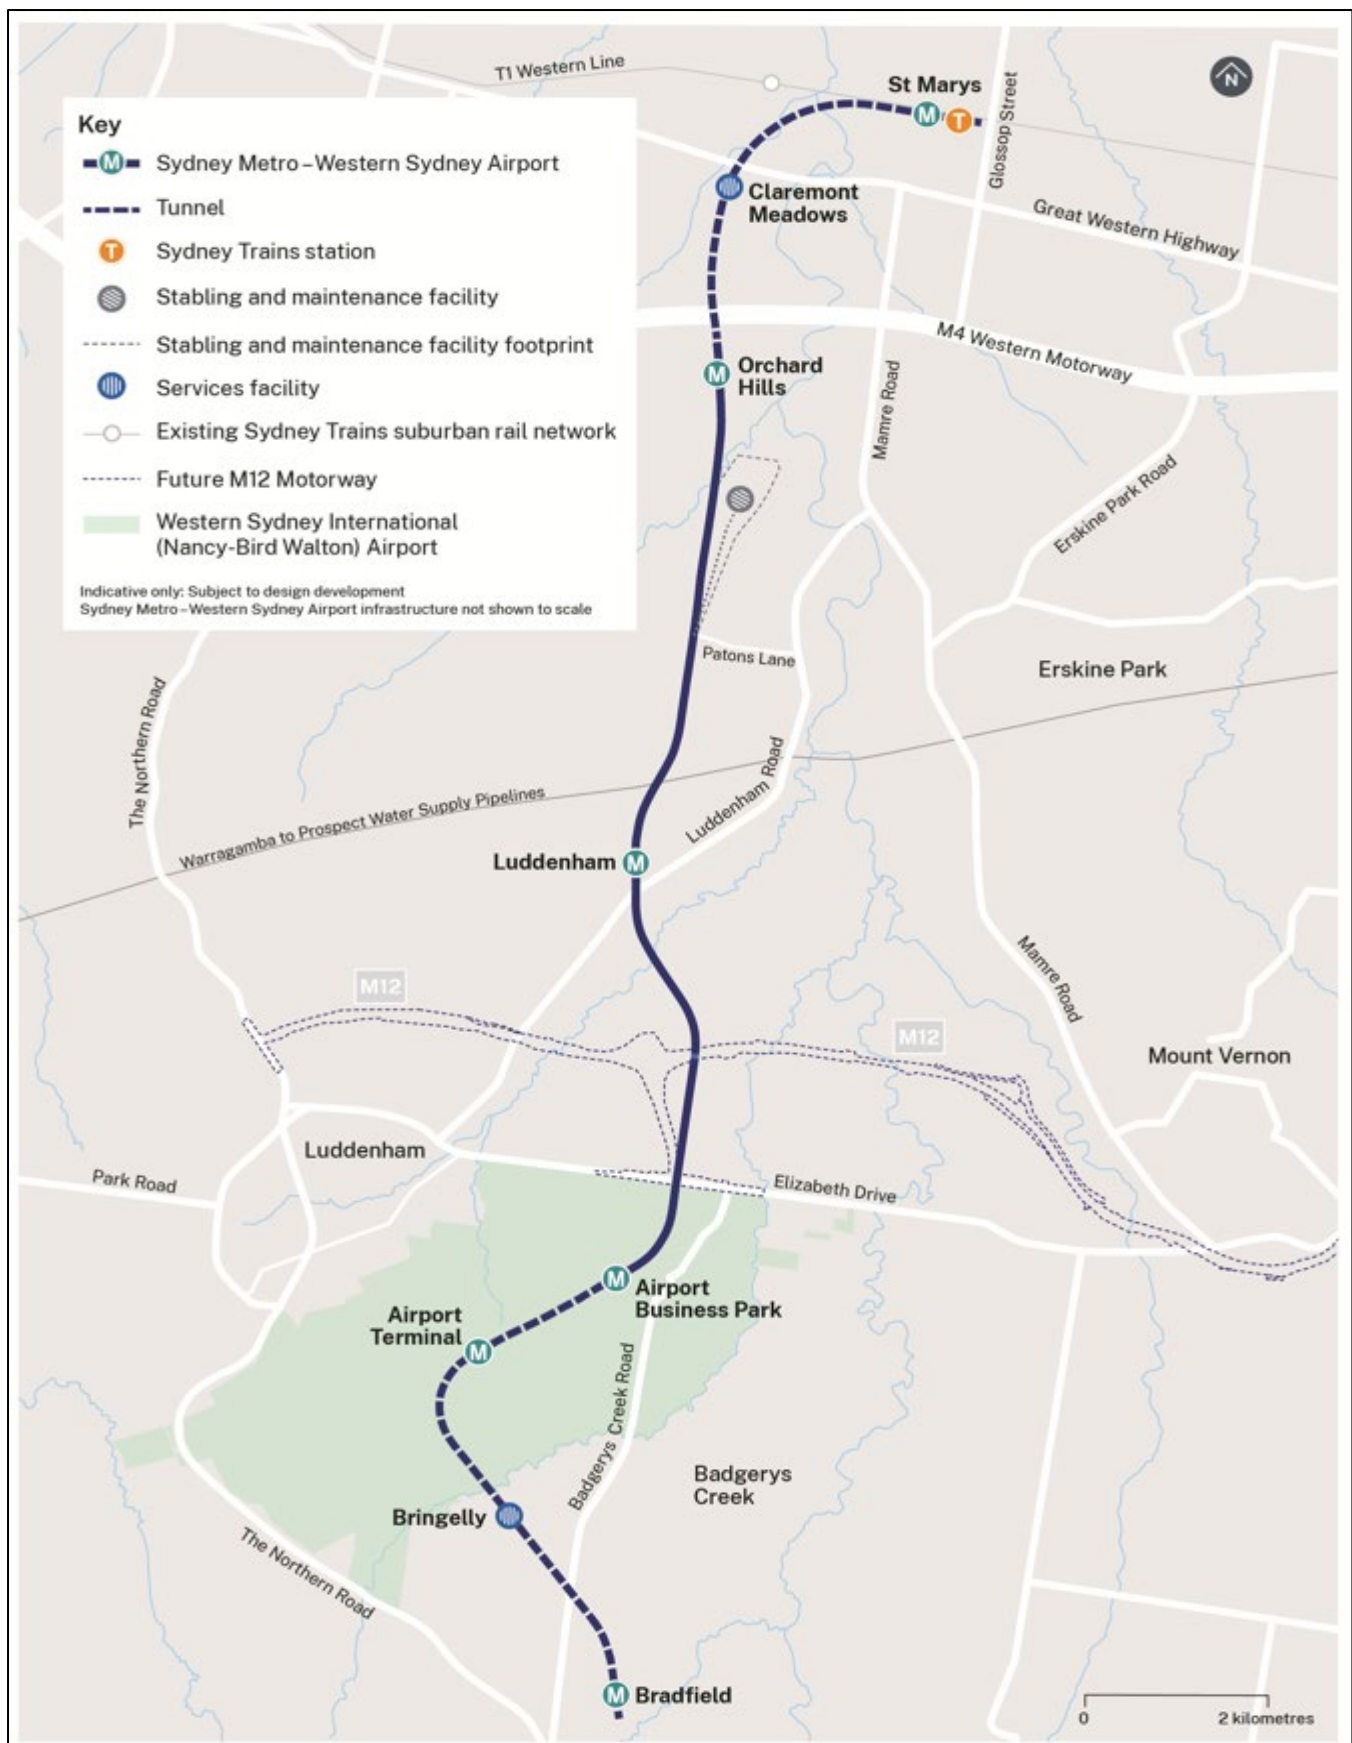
Key
M Sydney Metro – Western Sydney Airport
Tunnel
T Sydney Trains station
Stabling and maintenance facility
Stabling and maintenance facility footprint
Services facility
Existing Sydney Trains suburban rail network
Future M12 Motorway
Western Sydney International (Nancy-Bird Walton) Airport

Indicative only: Subject to design development
Sydney Metro – Western Sydney Airport infrastructure not shown to scale

T1 Western Line
St Marys
N
Glossop Street
Claremont Meadows
Great Western Highway
M4 Western Motorway
Orchard Hills
Mamre Road
Erskine Park Road
Patons Lane
Erskine Park
The Northern Road
Luddenham Road
Warragamba to Prospect Water Supply Pipelines
Luddenham
Mamre Road
M12
M12
Mount Vernon
Luddenham
Park Road
Elizabeth Drive
Airport Business Park
Airport Terminal
Badgerys Creek Road
Badgerys Creek
Bringelly
The Northern Road
Bradfield
0
2 kilometres